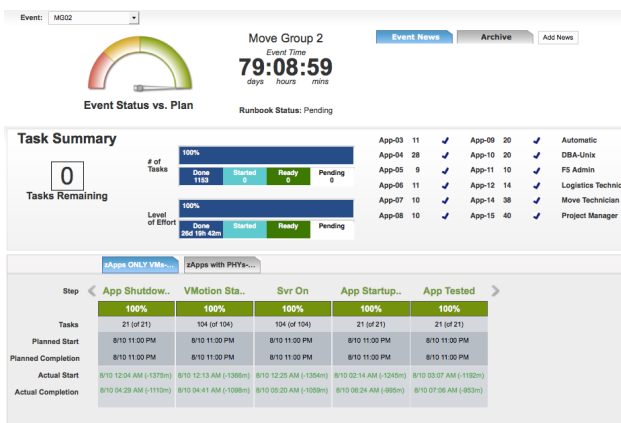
Event: MG02

Event Status vs. Plan

Move Group 2
Event Time
79:08:59
days hours mins

Runbook Status: Pending

Event News | Archive | Add News

Task Summary

0
Tasks Remaining

# of Tasks
100%
Done 1153 | Started 0 | Ready 0 | Pending 0

Level of Effort
100%
Done 26d 19h 42m | Started | Ready | Pending

| | | | | | | | |
|---|---|---|---|---|---|---|---|
| App-03 | 11 | ✓ | App-09 | 20 | ✓ | Automatic |
| App-04 | 28 | ✓ | App-10 | 20 | ✓ | DBA-Unix |
| App-05 | 9 | ✓ | App-11 | 10 | ✓ | F5 Admin |
| App-06 | 11 | ✓ | App-12 | 14 | ✓ | Logistics Technic |
| App-07 | 10 | ✓ | App-14 | 38 | ✓ | Move Technician |
| App-08 | 10 | ✓ | App-15 | 40 | ✓ | Project Manager |

zApps ONLY VMs-... | zApps with PHYs-...

| Step | App Shutdow.. | VMotion Sta.. | Svr On | App Startup.. | App Tested |
|---|---|---|---|---|---|
| | 100% | 100% | 100% | 100% | 100% |
| Tasks | 21 (of 21) | 104 (of 104) | 104 (of 104) | 21 (of 21) | 21 (of 21) |
| Planned Start | 8/10 11:00 PM | 8/10 11:00 PM | 8/10 11:00 PM | 8/10 11:00 PM | 8/10 11:00 PM |
| Planned Completion | 8/10 11:00 PM | 8/10 11:00 PM | 8/10 11:00 PM | 8/10 11:00 PM | 8/10 11:00 PM |
| Actual Start | 8/10 12:04 AM (-1375m) | 8/10 12:13 AM (-1366m) | 8/10 12:25 AM (-1354m) | 8/10 02:14 AM (-1245m) | 8/10 03:07 AM (-1192m) |
| Actual Completion | 8/10 04:29 AM (-1110m) | 8/10 04:41 AM (-1098m) | 8/10 05:20 AM (-1059m) | 8/10 06:24 AM (-995m) | 8/10 07:06 AM (-953m) |